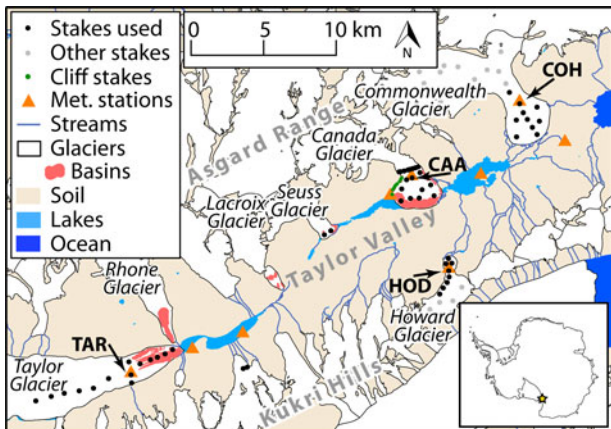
Stakes used
Other stakes
Cliff stakes
Met. stations
Streams
Glaciers
Basins
Soil
Lakes
Ocean

0 5 10 km
N

Asgard Range
Commonwealth Glacier
COH
Canada Glacier
CAA
Lacroix Glacier
Seuss Glacier
Taylor Valley
Rhone Glacier
HOD
Howard Glacier
TAR
Taylor Glacier
Kukri Hills